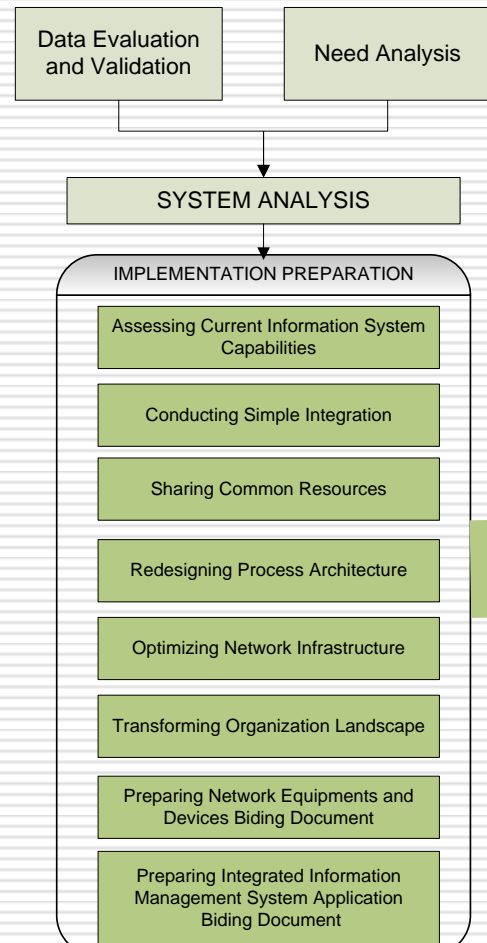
Data Evaluation and Validation

Need Analysis

SYSTEM ANALYSIS

IMPLEMENTATION PREPARATION

Assessing Current Information System Capabilities

Conducting Simple Integration

Sharing Common Resources

Redesigning Process Architecture

Optimizing Network Infrastructure

Transforming Organization Landscape

Preparing Network Equipments and Devices Biding Document

Preparing Integrated Information Management System Application Biding Document